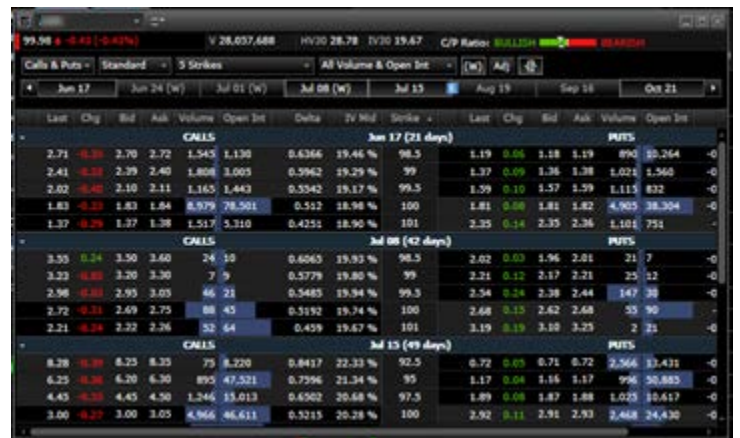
99.98 $ -0.43 (-0.43%)  V 28,037,688  HV30 28.78  IV30 19.67  C/P Ratio: BULLISH  BEARISH

Calls & Puts  Standard  5 Strikes  All Volume & Open Int  (M)  Adj

Jun 17  Jun 24 (W)  Jul 01 (W)  Jul 08 (W)  Jul 15  Aug 19  Sep 16  Oct 21

| Last | Chg | Bid | Ask | Volume | Open Int | Delta | IV Mid | Strike | Last | Chg | Bid | Ask | Volume | Open Int | |
|---|---|---|---|---|---|---|---|---|---|---|---|---|---|---|---|
| | | | | CALLS | | | | Jun 17 (21 days) | | | | | PUTS | | |
| 2.71 | -0.35 | 2.70 | 2.72 | 1,545 | 1,130 | 0.6366 | 19.46 % | 98.5 | 1.19 | 0.06 | 1.18 | 1.19 | 890 | 10,264 | -0 |
| 2.41 | -0.33 | 2.39 | 2.40 | 1,808 | 3,005 | 0.5962 | 19.29 % | 99 | 1.37 | 0.09 | 1.36 | 1.38 | 1,021 | 1,560 | -0 |
| 2.02 | -0.40 | 2.10 | 2.11 | 1,165 | 1,443 | 0.5542 | 19.17 % | 99.5 | 1.59 | 0.10 | 1.57 | 1.59 | 1,115 | 832 | -0 |
| 1.83 | -0.23 | 1.83 | 1.84 | 8,979 | 78,501 | 0.512 | 18.98 % | 100 | 1.81 | 0.08 | 1.81 | 1.82 | 4,905 | 38,304 | -0 |
| 1.37 | -0.29 | 1.37 | 1.38 | 1,517 | 5,310 | 0.4251 | 18.90 % | 101 | 2.35 | 0.14 | 2.35 | 2.36 | 1,101 | 751 | -0 |
| | | | | CALLS | | | | Jul 08 (42 days) | | | | | PUTS | | |
| 3.55 | 0.24 | 3.50 | 3.60 | 24 | 10 | 0.6065 | 19.93 % | 98.5 | 2.02 | 0.03 | 1.96 | 2.01 | 21 | 7 | -0 |
| 3.23 | -0.03 | 3.20 | 3.30 | 7 | 9 | 0.5779 | 19.80 % | 99 | 2.21 | 0.12 | 2.17 | 2.21 | 25 | 12 | -0 |
| 2.98 | -0.03 | 2.95 | 3.05 | 46 | 21 | 0.5485 | 19.94 % | 99.5 | 2.34 | 0.28 | 2.38 | 2.44 | 147 | 30 | -0 |
| 2.72 | -0.33 | 2.69 | 2.75 | 88 | 45 | 0.5192 | 19.74 % | 100 | 2.68 | 0.15 | 2.62 | 2.68 | 55 | 90 | - |
| 2.21 | -0.34 | 2.22 | 2.26 | 32 | 64 | 0.459 | 19.67 % | 101 | 3.19 | 0.19 | 3.10 | 3.25 | 2 | 21 | -0 |
| | | | | CALLS | | | | Jul 15 (49 days) | | | | | PUTS | | |
| 8.28 | -0.39 | 8.25 | 8.35 | 75 | 8,220 | 0.8417 | 22.33 % | 92.5 | 0.72 | 0.05 | 0.71 | 0.72 | 2,566 | 13,431 | -0 |
| 6.25 | -0.36 | 6.20 | 6.30 | 895 | 47,521 | 0.7596 | 21.34 % | 95 | 1.17 | 0.04 | 1.16 | 1.17 | 996 | 50,883 | -0 |
| 4.45 | -0.35 | 4.45 | 4.50 | 1,246 | 15,013 | 0.6502 | 20.68 % | 97.5 | 1.89 | 0.08 | 1.87 | 1.88 | 1,025 | 10,617 | -0 |
| 3.00 | -0.27 | 3.00 | 3.05 | 4,966 | 46,611 | 0.5215 | 20.28 % | 100 | 2.92 | 0.11 | 2.91 | 2.93 | 2,468 | 24,430 | -0 |